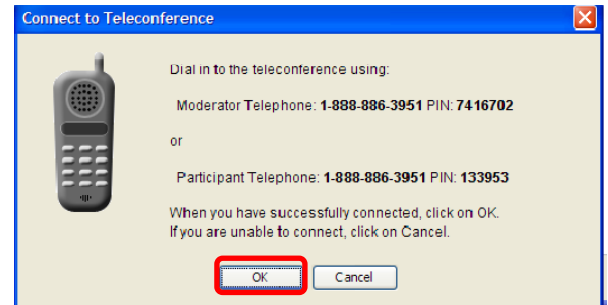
Connect to Teleconference

Dial in to the teleconference using:

Moderator Telephone: 1-888-886-3951 PIN: 7416702

or

Participant Telephone: 1-888-886-3951 PIN: 133953

When you have successfully connected, click on OK.
If you are unable to connect, click on Cancel.

OK

Cancel